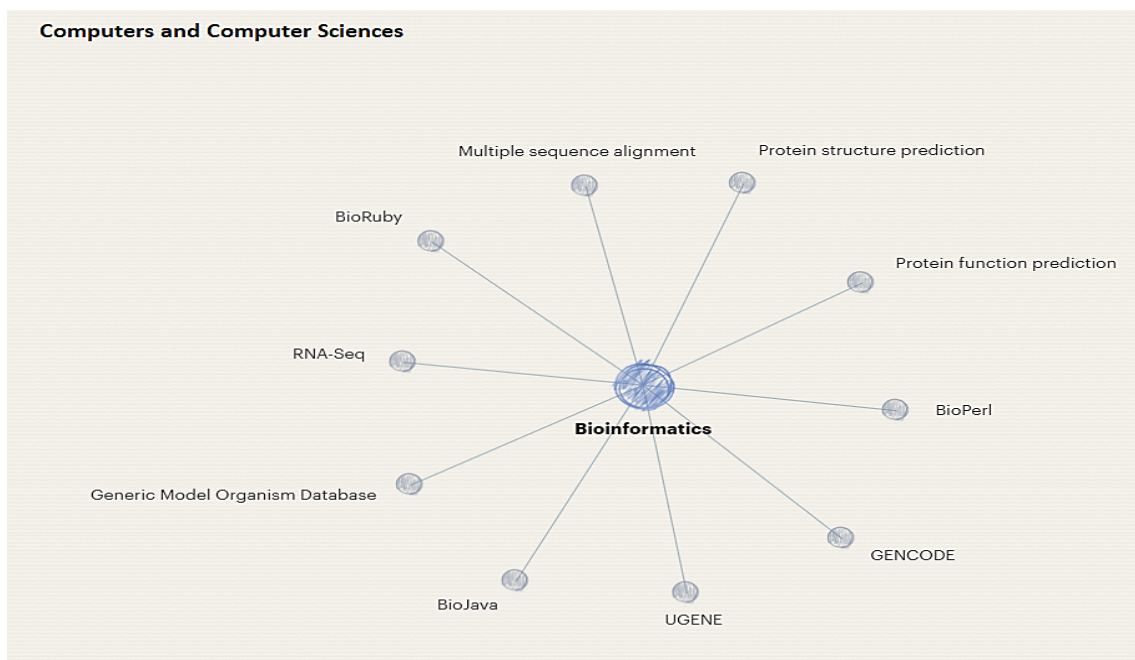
Computers and Computer Sciences

Multiple sequence alignment

Protein structure prediction

BioRuby

Protein function prediction

RNA-Seq

BioPerl

Bioinformatics

Generic Model Organism Database

GENCODE

BioJava

UGENE